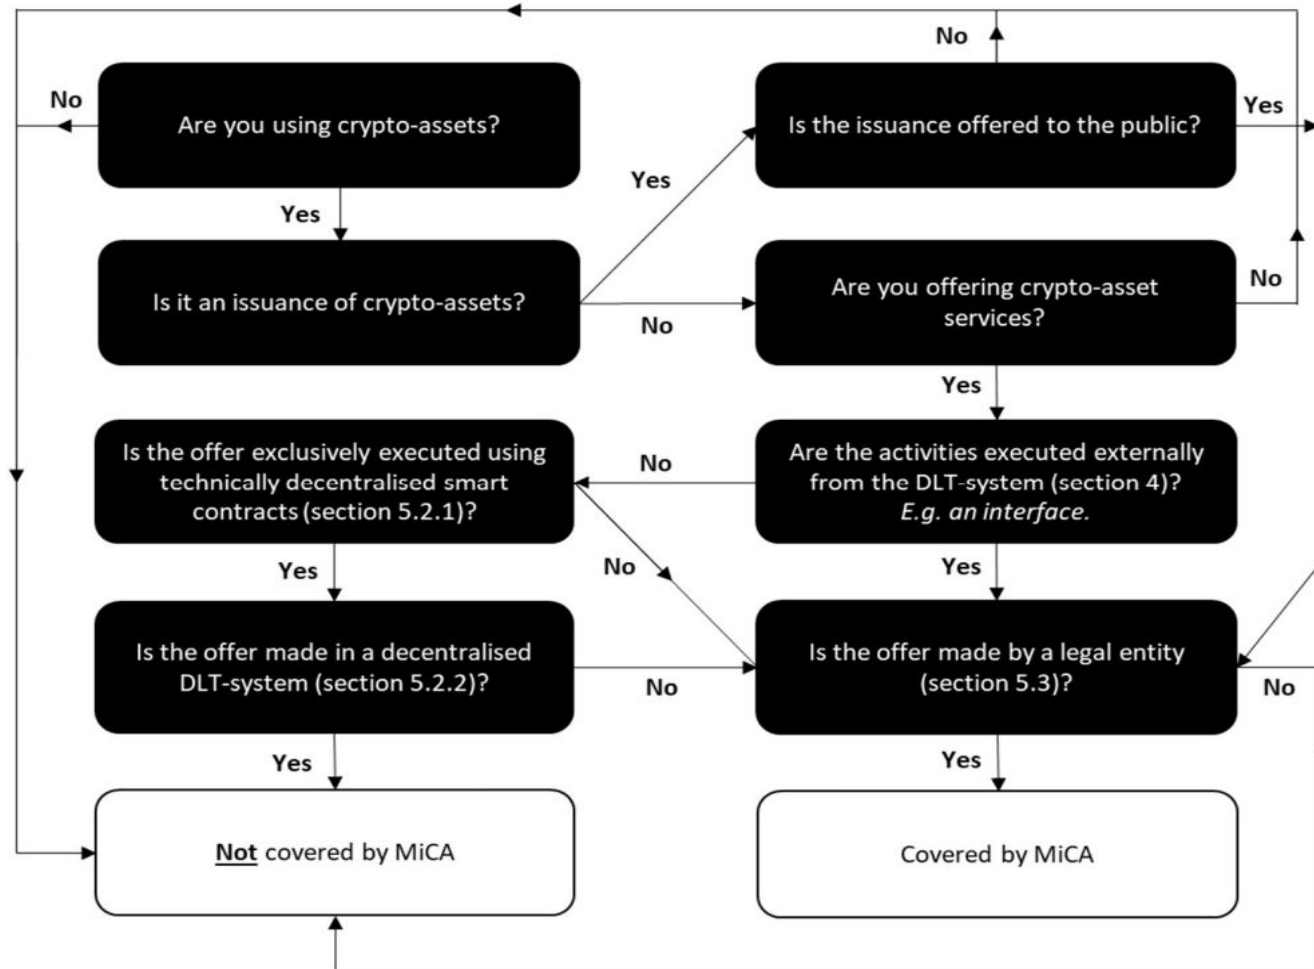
No

No

Are you using crypto-assets?

Yes

Is the issuance offered to the public?

Yes

Yes

Is it an issuance of crypto-assets?

No

Are you offering crypto-asset services?

No

Yes

Is the offer exclusively executed using technically decentralised smart contracts (section 5.2.1)?

No

Are the activities executed externally from the DLT-system (section 4)? *E.g. an interface.*

Yes

No

Yes

Is the offer made in a decentralised DLT-system (section 5.2.2)?

No

Is the offer made by a legal entity (section 5.3)?

No

Yes

Yes

**Not** covered by MiCA

Covered by MiCA